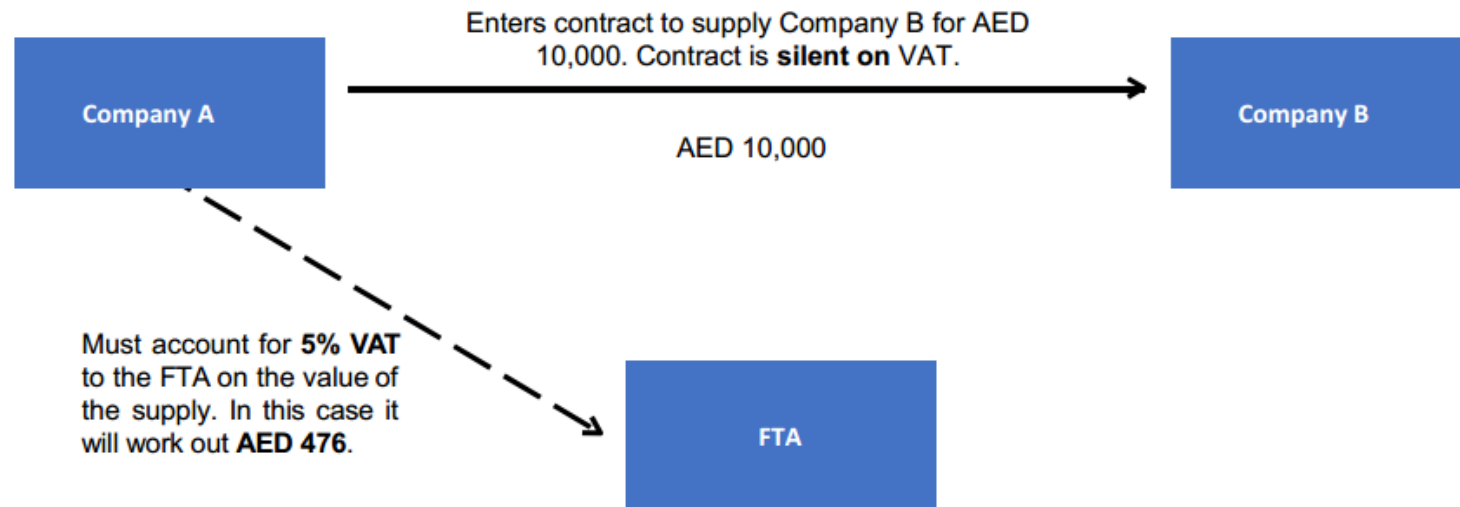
Company A

Enters contract to supply Company B for AED 10,000. Contract is silent on VAT.

AED 10,000

Company B

Must account for 5% VAT to the FTA on the value of the supply. In this case it will work out AED 476.

FTA